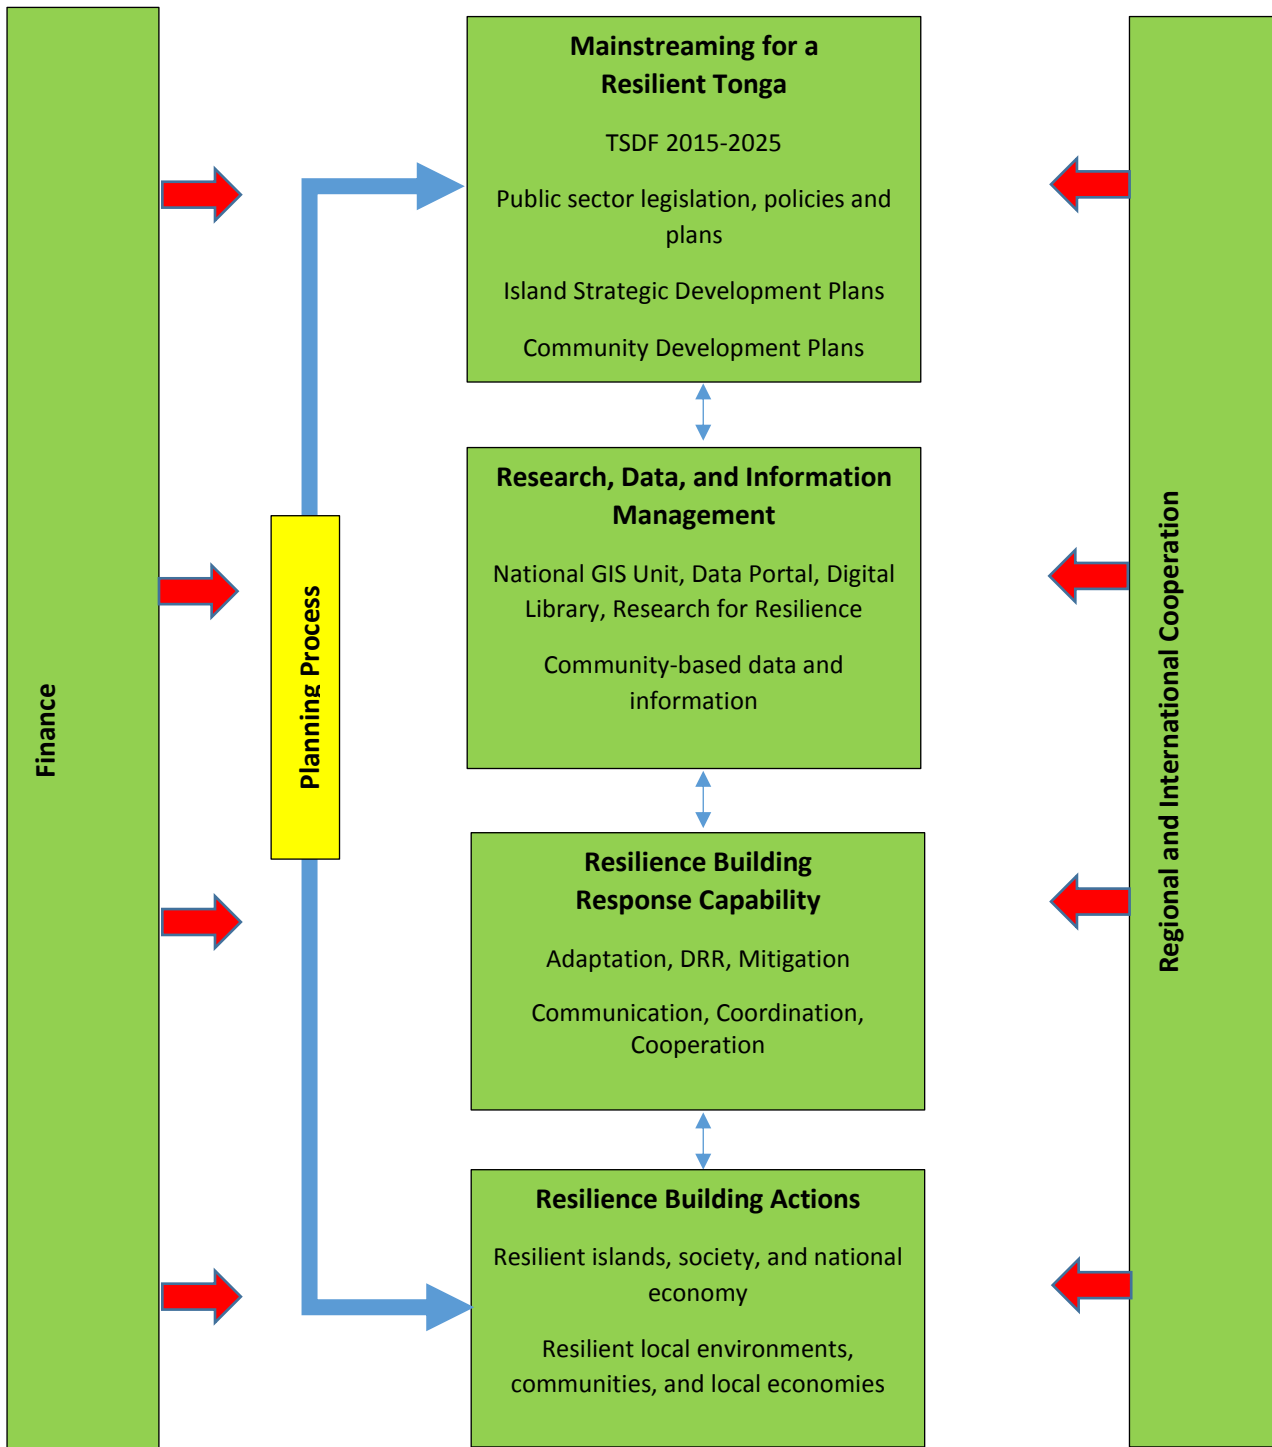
Finance

Planning Process

Mainstreaming for a Resilient Tonga

TSDF 2015-2025

Public sector legislation, policies and plans

Island Strategic Development Plans

Community Development Plans

Research, Data, and Information Management

National GIS Unit, Data Portal, Digital Library, Research for Resilience

Community-based data and information

Resilience Building Response Capability

Adaptation, DRR, Mitigation

Communication, Coordination, Cooperation

Resilience Building Actions

Resilient islands, society, and national economy

Resilient local environments, communities, and local economies

Regional and International Cooperation